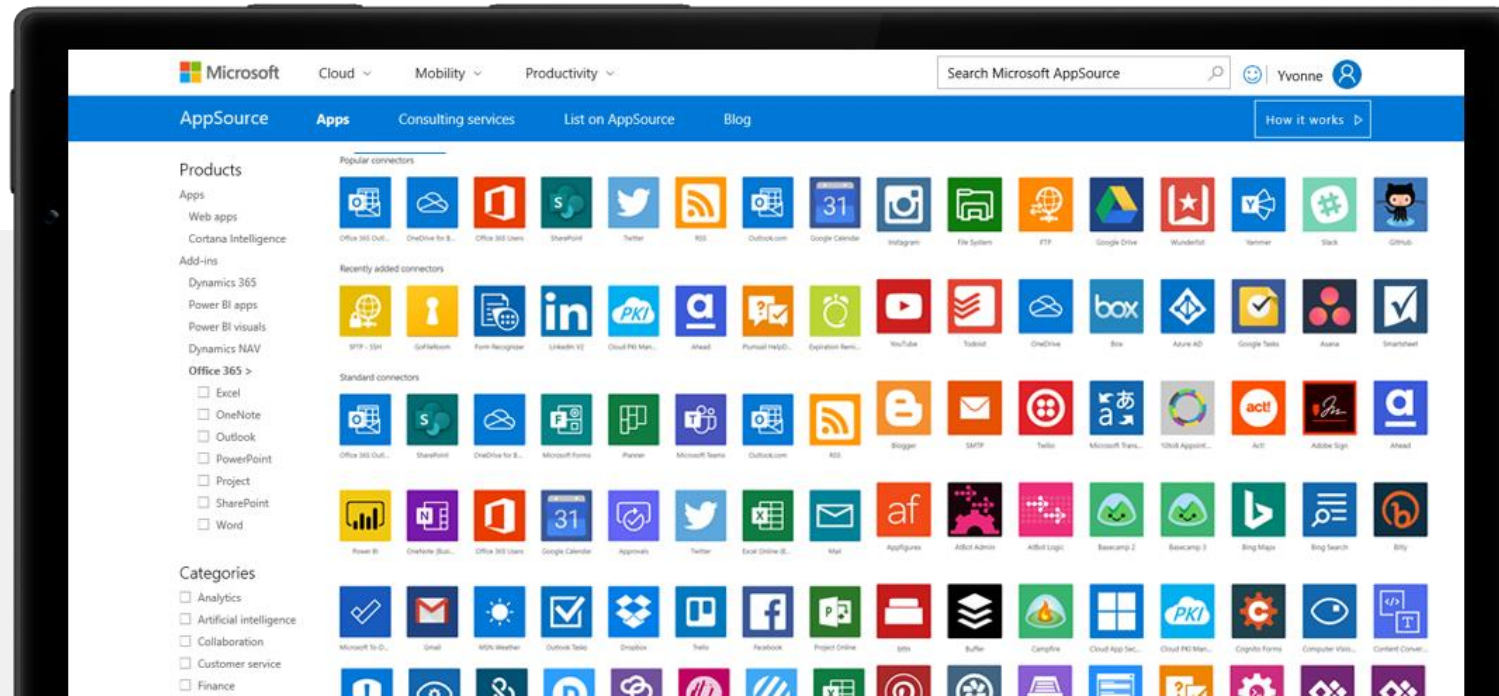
Microsoft Cloud Mobility Productivity

Search Microsoft AppSource

Yvonne

AppSource Apps Consulting services List on AppSource Blog How it works

Products

Apps

Web apps

Cortana Intelligence

Add-ins

Dynamics 365

Power BI apps

Power BI visuals

Dynamics NAV

Office 365 >

Excel

OneNote

Outlook

PowerPoint

Project

SharePoint

Word

Categories

Analytics

Artificial intelligence

Collaboration

Customer service

Finance

Popular connectors

Office 365 Outl... OneDrive for B... Office 365 Users SharePoint Twitter RSS Outlook.com Google Calendar Instagram File System FTP Google Drive Wunderlist Yammer Slack GitHub

Recently added connectors

SFTP - SSH GoFileRoom Form Recognizer LinkedIn V2 Cloud PKI Man... Ahead Plumsail HelpD... Expiration Remi... YouTube Todoist OneDrive Box Azure AD Google Tasks Asana Smartsheet

Standard connectors

Office 365 Outl... SharePoint OneDrive for B... Microsoft Forms Planner Microsoft Teams Outlook.com RSS Blogger SMTP Twilio Microsoft Trans... 10to8 Appoint... Act! Adobe Sign Ahead

Power BI OneNote (Busi... Office 365 Users Google Calendar Approvals Twitter Excel Online (B... Mail Appfigures Atbot Admin Atbot Logic Basecamp 2 Basecamp 3 Bing Maps Bing Search Bitly

Microsoft To-D... Gmail MSN Weather Outlook Tasks Dropbox Trello Facebook Project Online bttn Buffer Campfire Cloud App Sec... Cloud PKI Man... Cognito Forms Computer Visio... Content Conver...